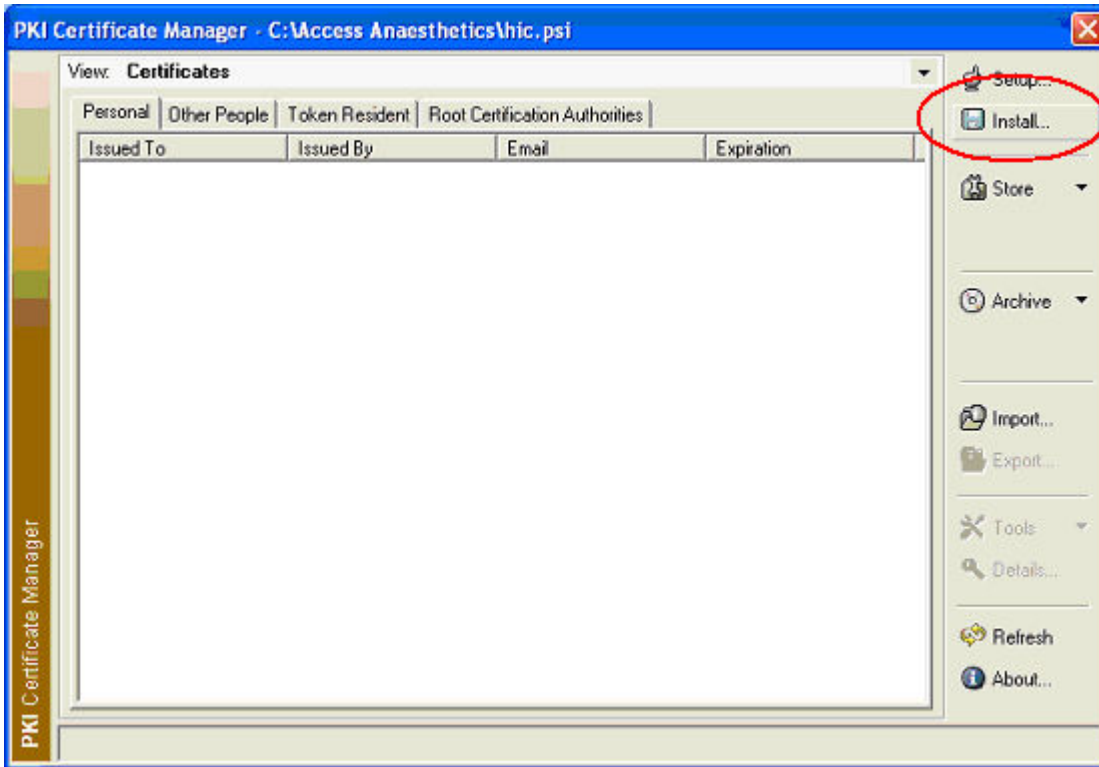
PKI Certificate Manager - C:\Access Anaesthetics\hic.psi

View: Certificates

Personal | Other People | Token Resident | Root Certification Authorities

| Issued To | Issued By | Email | Expiration |
|---|---|---|---|

Setup...
Install...
Store
Archive
Import...
Export...
Tools
Details...
Refresh
About...

PKI Certificate Manager